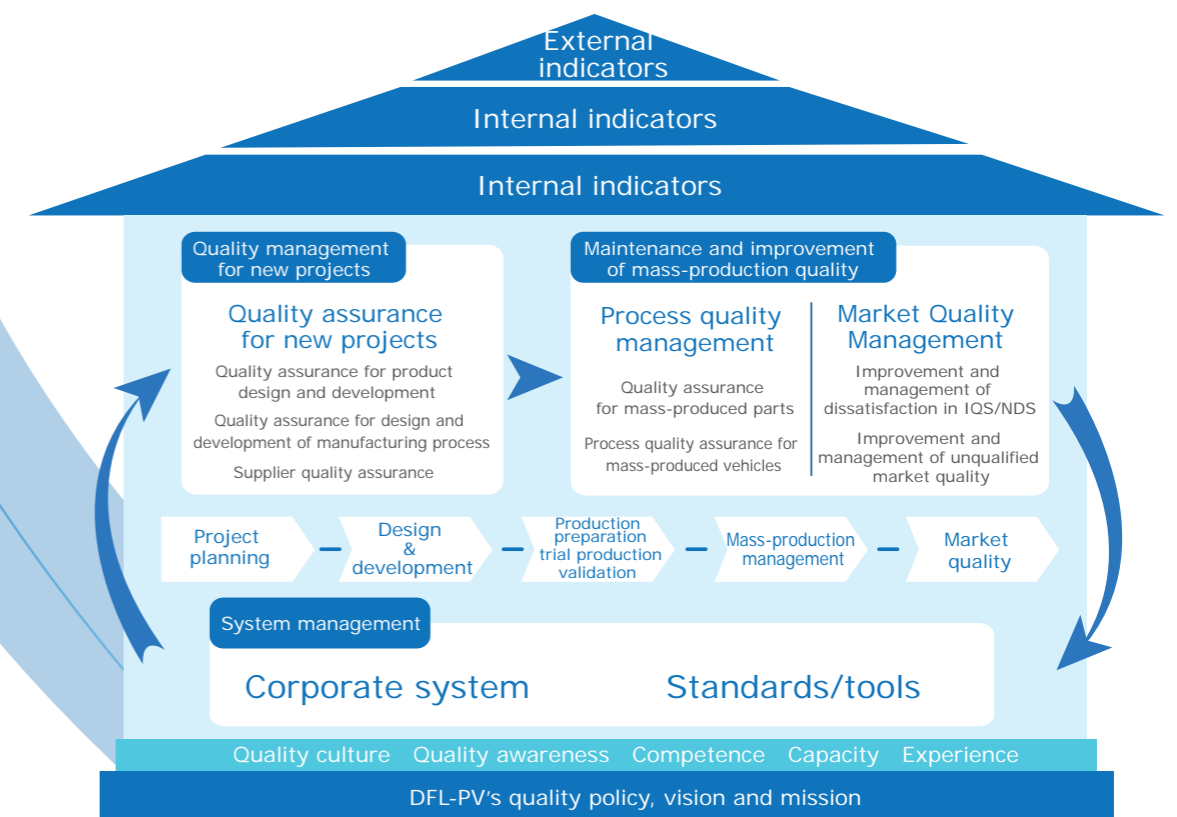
External indicators

Internal indicators

Internal indicators

Quality management for new projects

Quality assurance for new projects

Quality assurance for product design and development

Quality assurance for design and development of manufacturing process

Supplier quality assurance

Maintenance and improvement of mass-production quality

Process quality management

Quality assurance for mass-produced parts

Process quality assurance for mass-produced vehicles

Market Quality Management

Improvement and management of dissatisfaction in IQS/NDS

Improvement and management of unqualified market quality

Project planning – Design & development – Production preparation trial production validation – Mass-production management – Market quality

System management

Corporate system

Standards/tools

Quality culture Quality awareness Competence Capacity Experience

DFL-PV's quality policy, vision and mission